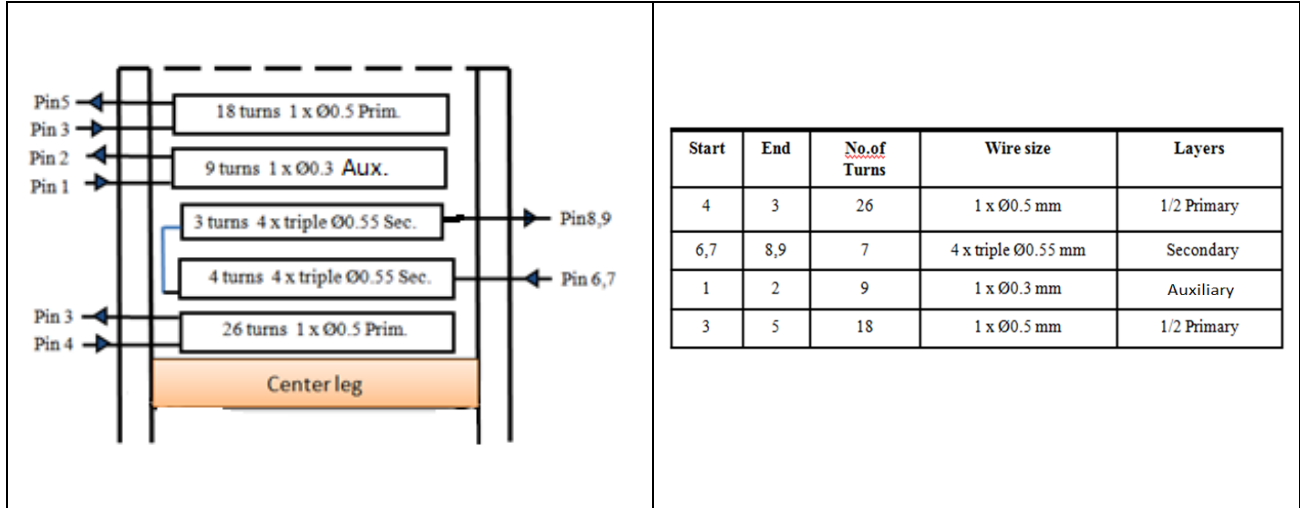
Pin5
Pin 3
18 turns 1 x Ø0.5 Prim.
Pin 2
Pin 1
9 turns 1 x Ø0.3 Aux.
3 turns 4 x triple Ø0.55 Sec.
Pin8,9
4 turns 4 x triple Ø0.55 Sec.
Pin 6,7
Pin 3
Pin 4
26 turns 1 x Ø0.5 Prim.
Center leg

| Start | End | No.of Turns | Wire size | Layers |
|---|---|---|---|---|
| 4 | 3 | 26 | 1 x Ø0.5 mm | 1/2 Primary |
| 6,7 | 8,9 | 7 | 4 x triple Ø0.55 mm | Secondary |
| 1 | 2 | 9 | 1 x Ø0.3 mm | Auxiliary |
| 3 | 5 | 18 | 1 x Ø0.5 mm | 1/2 Primary |